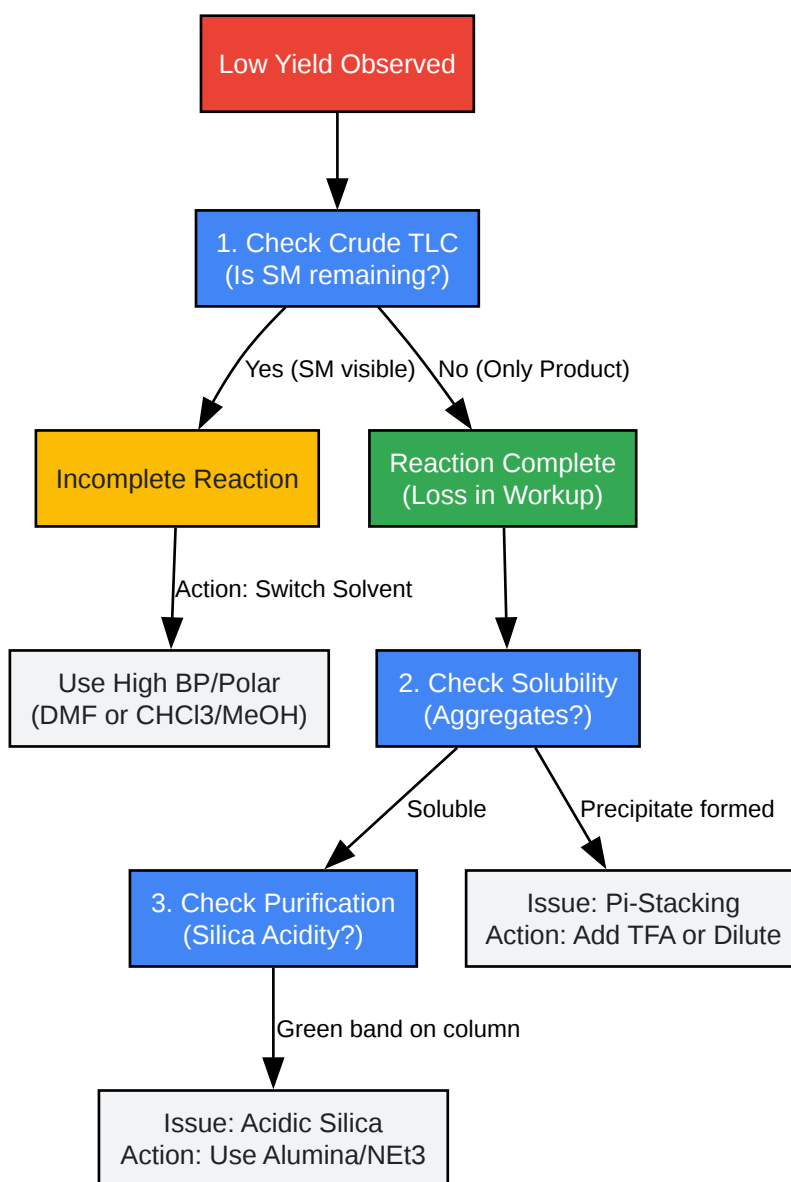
Low Yield Observed

1. Check Crude TLC
(Is SM remaining?)

Yes (SM visible)

No (Only Product)

Incomplete Reaction

Reaction Complete
(Loss in Workup)

Action: Switch Solvent

Use High BP/Polar
(DMF or CHCl3/MeOH)

2. Check Solubility
(Aggregates?)

Soluble

Precipitate formed

3. Check Purification
(Silica Acidity?)

Issue: Pi-Stacking
Action: Add TFA or Dilute

Green band on column

Issue: Acidic Silica
Action: Use Alumina/NEt3